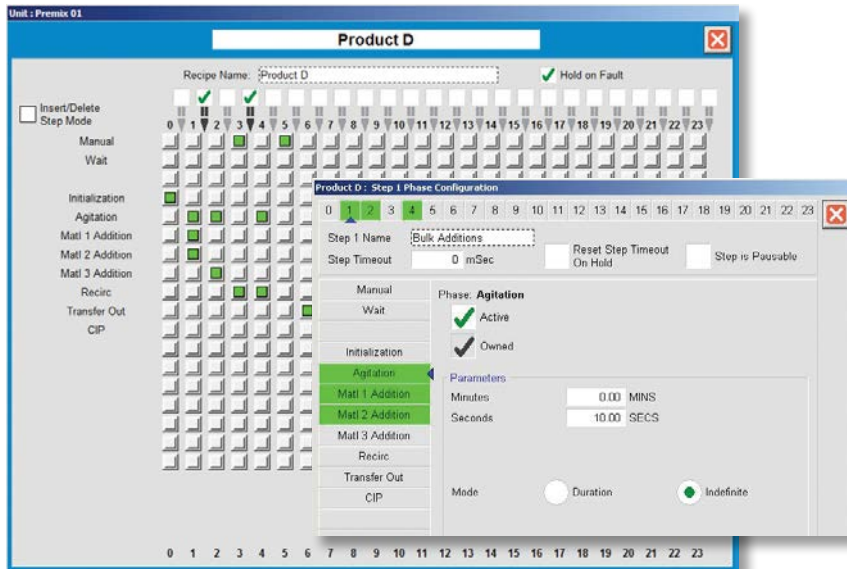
Unit : Premix 01

Product D

Recipe Name: Product D

Hold on Fault

Insert/Delete Step Mode

0 1 2 3 4 5 6 7 8 9 10 11 12 13 14 15 16 17 18 19 20 21 22 23

Manual
Wait

Initialization
Agitation
Matl 1 Addition
Matl 2 Addition
Matl 3 Addition
Recirc
Transfer Out
CIP

0 1 2 3 4 5 6 7 8 9 10 11 12 13 14 15 16 17 18 19 20 21 22 23

Product D : Step 1 Phase Configuration

0 1 2 3 4 5 6 7 8 9 10 11 12 13 14 15 16 17 18 19 20 21 22 23

Step 1 Name Bulk Additions
Step Timeout 0 mSec
Reset Step Timeout On Hold
Step is Pausable

Manual
Wait

Initialization
Agitation
Matl 1 Addition
Matl 2 Addition
Matl 3 Addition
Recirc
Transfer Out
CIP

Phase: Agitation
Active
Owned

Parameters
Minutes 0.00 MINS
Seconds 10.00 SECS

Mode Duration Indefinite